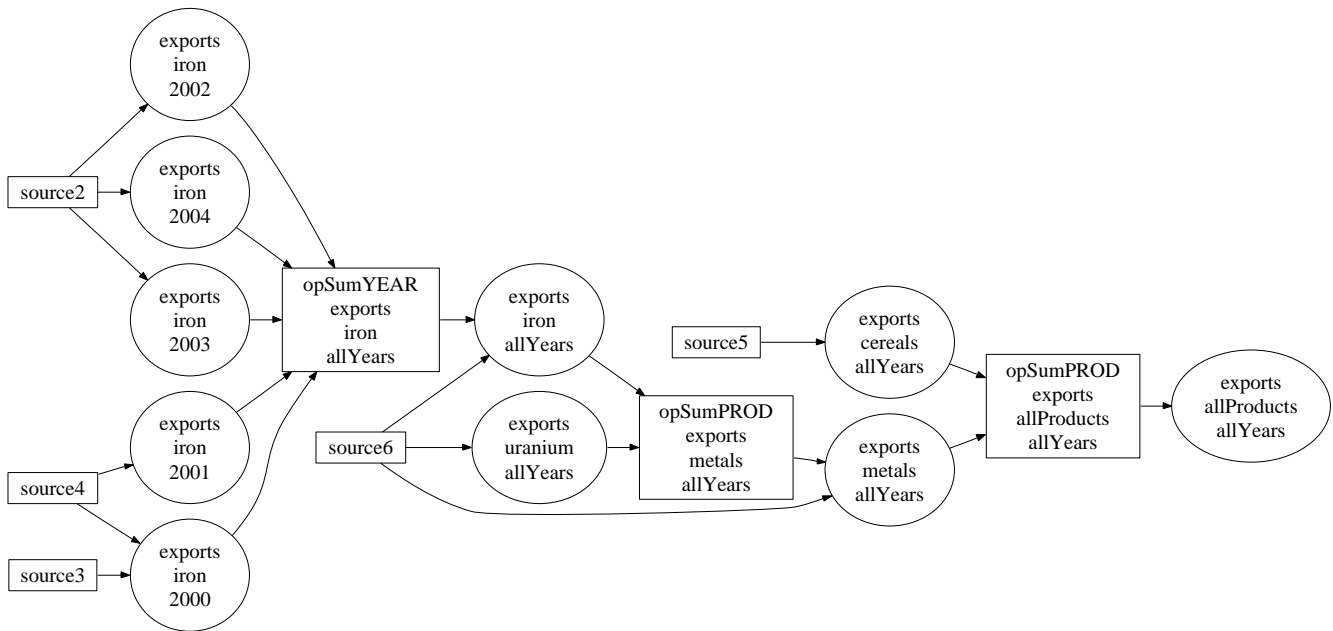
exports
iron
2002

source2

exports
iron
2004

exports
iron
2003

opSumYEAR
exports
iron
allYears

exports
iron
allYears

source5

exports
cereals
allYears

opSumPROD
exports
allProducts
allYears

exports
allProducts
allYears

exports
iron
2001

source6

exports
uranium
allYears

opSumPROD
exports
metals
allYears

exports
metals
allYears

source4

source3

exports
iron
2000